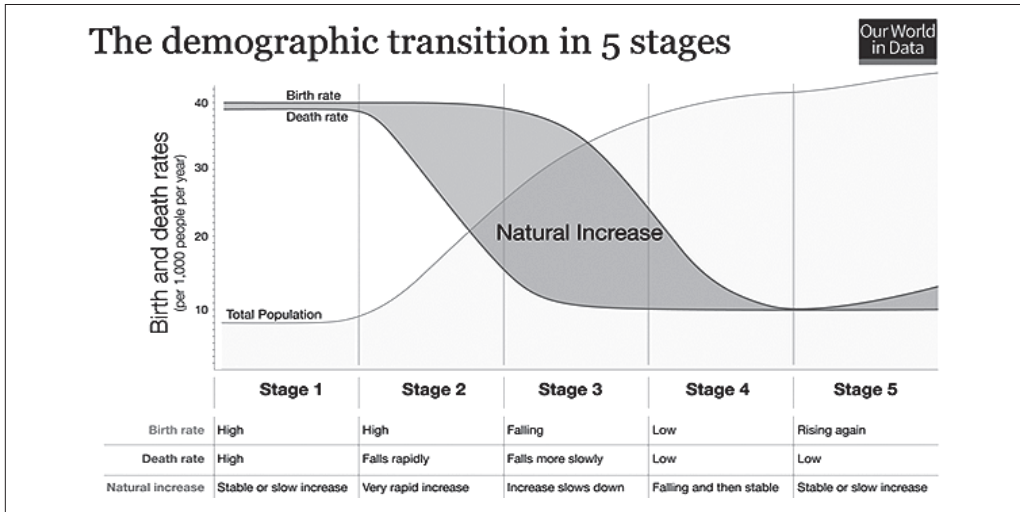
The demographic transition in 5 stages

Our World in Data

Birth and death rates
(per 1,000 people per year)

40
30
20
10

Birth rate
Death rate
Natural Increase
Total Population

| | Stage 1 | Stage 2 | Stage 3 | Stage 4 | Stage 5 |
|---|---|---|---|---|---|
| Birth rate | High | High | Falling | Low | Rising again |
| Death rate | High | Falls rapidly | Falls more slowly | Low | Low |
| Natural increase | Stable or slow increase | Very rapid increase | Increase slows down | Falling and then stable | Stable or slow increase |